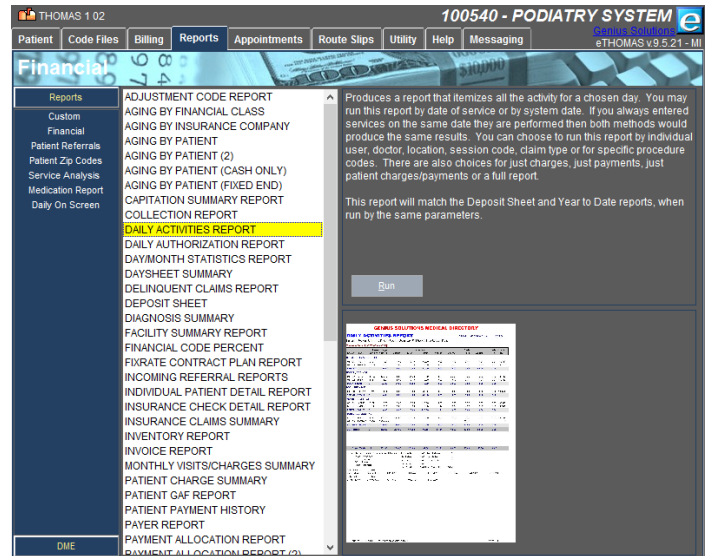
THOMAS 1 02

100540 - PODIATRY SYSTEM

Genius Solutions
eTHOMAS v.9.5.21 - MI

Patient | Code Files | Billing | Reports | Appointments | Route Slips | Utility | Help | Messaging

Financial

Reports
Custom
Financial
Patient Referrals
Patient Zip Codes
Service Analysis
Medication Report
Daily On Screen

DME

ADJUSTMENT CODE REPORT
AGING BY FINANCIAL CLASS
AGING BY INSURANCE COMPANY
AGING BY PATIENT
AGING BY PATIENT (2)
AGING BY PATIENT (CASH ONLY)
AGING BY PATIENT (FIXED END)
CAPITATION SUMMARY REPORT
COLLECTION REPORT
DAILY ACTIVITIES REPORT
DAILY AUTHORIZATION REPORT
DAY/MONTH STATISTICS REPORT
DAYSHEET SUMMARY
DELINQUENT CLAIMS REPORT
DEPOSIT SHEET
DIAGNOSIS SUMMARY
FACILITY SUMMARY REPORT
FINANCIAL CODE PERCENT
FIXRATE CONTRACT PLAN REPORT
INCOMING REFERRAL REPORTS
INDIVIDUAL PATIENT DETAIL REPORT
INSURANCE CHECK DETAIL REPORT
INSURANCE CLAIMS SUMMARY
INVENTORY REPORT
INVOICE REPORT
MONTHLY VISITS/CHARGES SUMMARY
PATIENT CHARGE SUMMARY
PATIENT GAF REPORT
PATIENT PAYMENT HISTORY
PAYER REPORT
PAYMENT ALLOCATION REPORT
PAYMENT ALLOCATION REPORT (2)

Produces a report that itemizes all the activity for a chosen day. You may run this report by date of service or by system date. If you always entered services on the same date they are performed then both methods would produce the same results. You can choose to run this report by individual user, doctor, location, session code, claim type or for specific procedure codes. There are also choices for just charges, just payments, just patient charges/payments or a full report.

This report will match the Deposit Sheet and Year to Date reports, when run by the same parameters.

Run

GENIUS SOLUTIONS MEDICAL DIRECTORY
DAILY ACTIVITIES REPORT
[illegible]